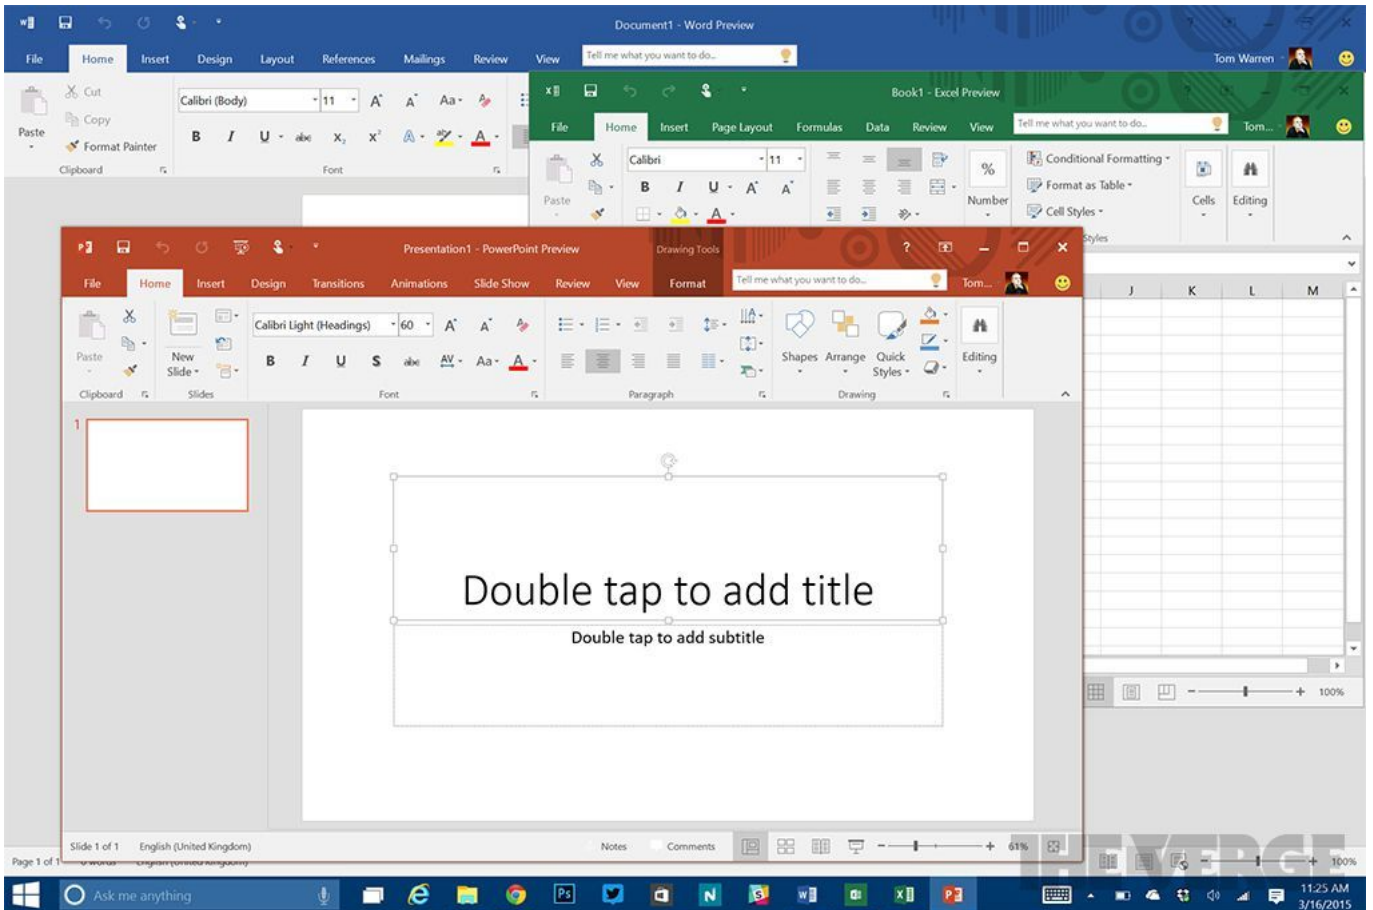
Document1 - Word Preview
File Home Insert Design Layout References Mailings Review View
Tell me what you want to do...
Tom Warren
Cut
Copy
Paste
Format Painter
Clipboard
Calibri (Body) 11
B I U abc $x_2$ $x^2$
Font

Book1 - Excel Preview
File Home Insert Page Layout Formulas Data Review View
Tell me what you want to do...
Tom...
Calibri 11
Paste
B I U
%
Number
Conditional Formatting
Format as Table
Cell Styles
Styles
Cells
Editing
J K L M
100%

Presentation1 - PowerPoint Preview
Drawing Tools
?
File Home Insert Design Transitions Animations Slide Show Review View Format
Tell me what you want to do...
Tom...
Paste
Clipboard
New Slide
Slides
Calibri Light (Headings) 60
B I U S abc AV Aa A
Font
Paragraph
Shapes Arrange Quick Styles
Drawing
Editing
1
Double tap to add title
Double tap to add subtitle
Slide 1 of 1 English (United Kingdom)
Notes Comments
61%
Page 1 of 1 0 words English (United Kingdom)
Ask me anything
11:25 AM
3/16/2015
THE VERGE